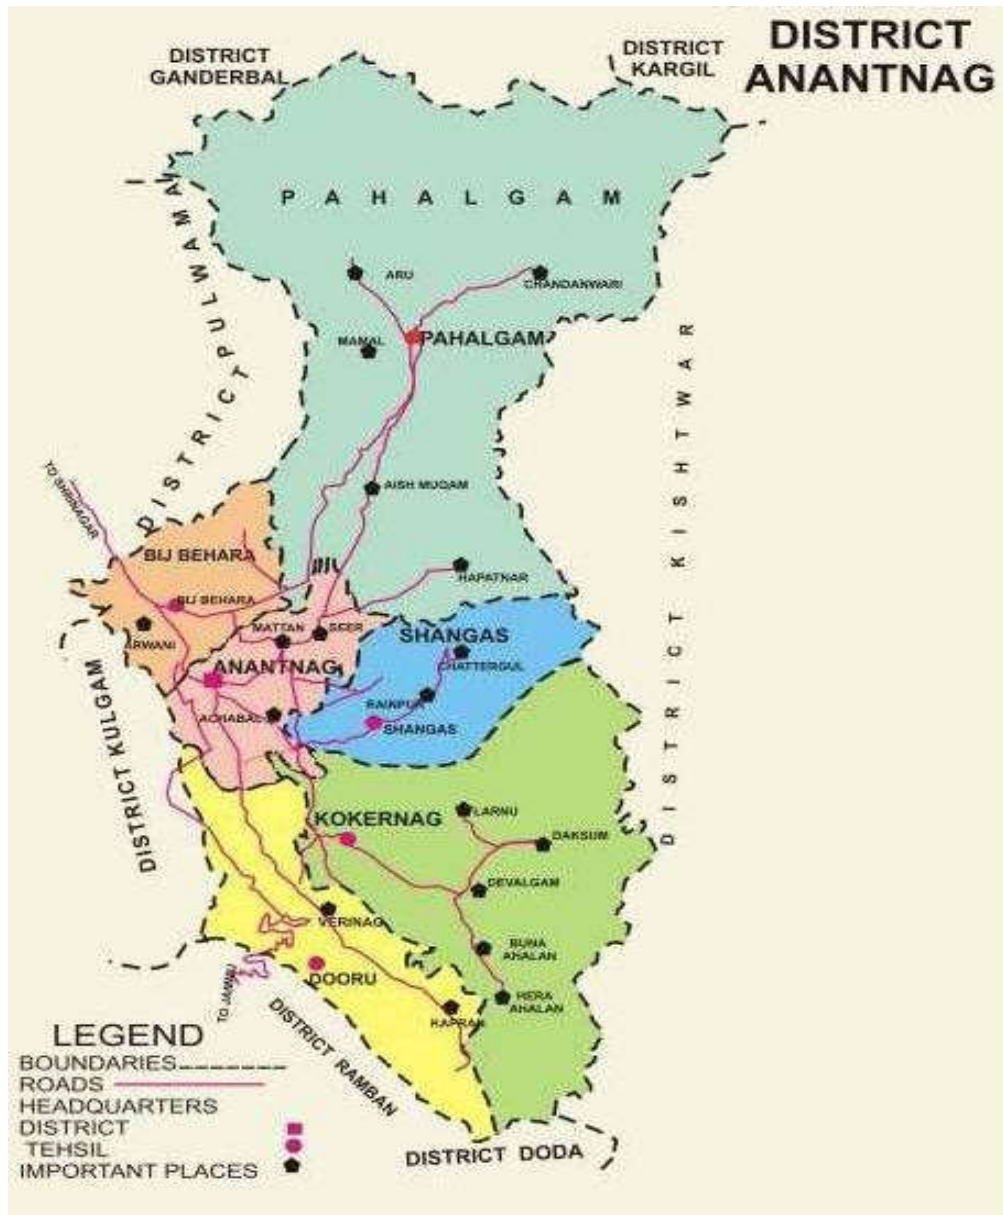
DISTRICT ANANTNAG

DISTRICT GANDERBAL

DISTRICT KARGIL

PAHALGAM

ARU

CHANDANWARI

MAMAL

PAHALGAM

DISTRICT PULWAMA

DISTRICT KISHTWAR

AISH MUQAM

TO SRINAGAR

BIJ BEHARA

BIJ BEHARA

HAPATNAR

ARWANI

MATTAN

SEER

SHANGAS

CHATTERGUL

ANANTNAG

RAINPUR

ACHABAL

SHANGAS

DISTRICT KULGAM

LARNU

KOKERNAG

DAKSUM

DEVALGAM

VERINAG

BUNA AHALAN

DOORU

TO JAMMU

HERA AHALAN

KAPRAN

DISTRICT RAMBAN

DISTRICT DODA

LEGEND
BOUNDARIES
ROADS
HEADQUARTERS
DISTRICT
TEHSIL
IMPORTANT PLACES